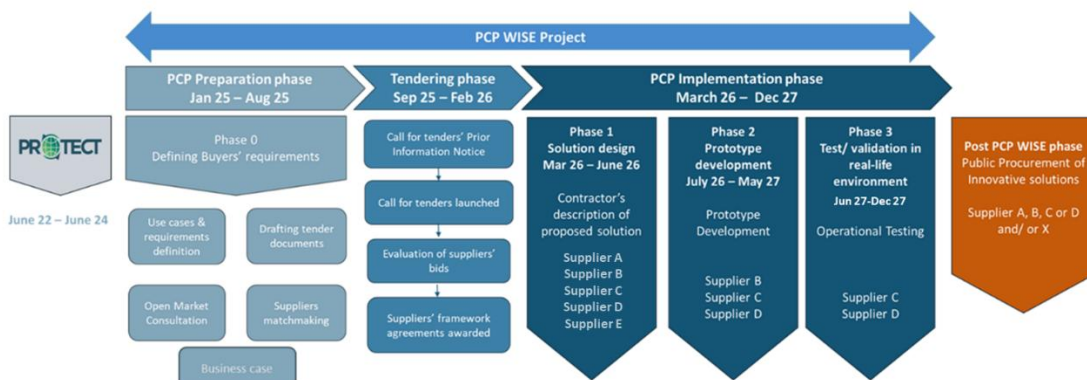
PCP WISE Project

PROTECT

June 22 – June 24

PCP Preparation phase
Jan 25 – Aug 25

Phase 0
Defining Buyers' requirements

Use cases & requirements definition

Drafting tender documents

Open Market Consultation

Suppliers matchmaking

Business case

Tendering phase
Sep 25 – Feb 26

Call for tenders' Prior Information Notice

Call for tenders launched

Evaluation of suppliers' bids

Suppliers' framework agreements awarded

PCP Implementation phase
March 26 – Dec 27

Phase 1
Solution design
Mar 26 – June 26

Contractor's description of proposed solution

Supplier A
Supplier B
Supplier C
Supplier D
Supplier E

Phase 2
Prototype development
July 26 – May 27

Prototype Development

Supplier B
Supplier C
Supplier D

Phase 3
Test/ validation in real-life environment
Jun 27-Dec 27

Operational Testing

Supplier C
Supplier D

Post PCP WISE phase
Public Procurement of Innovative solutions

Supplier A, B, C or D and/ or X